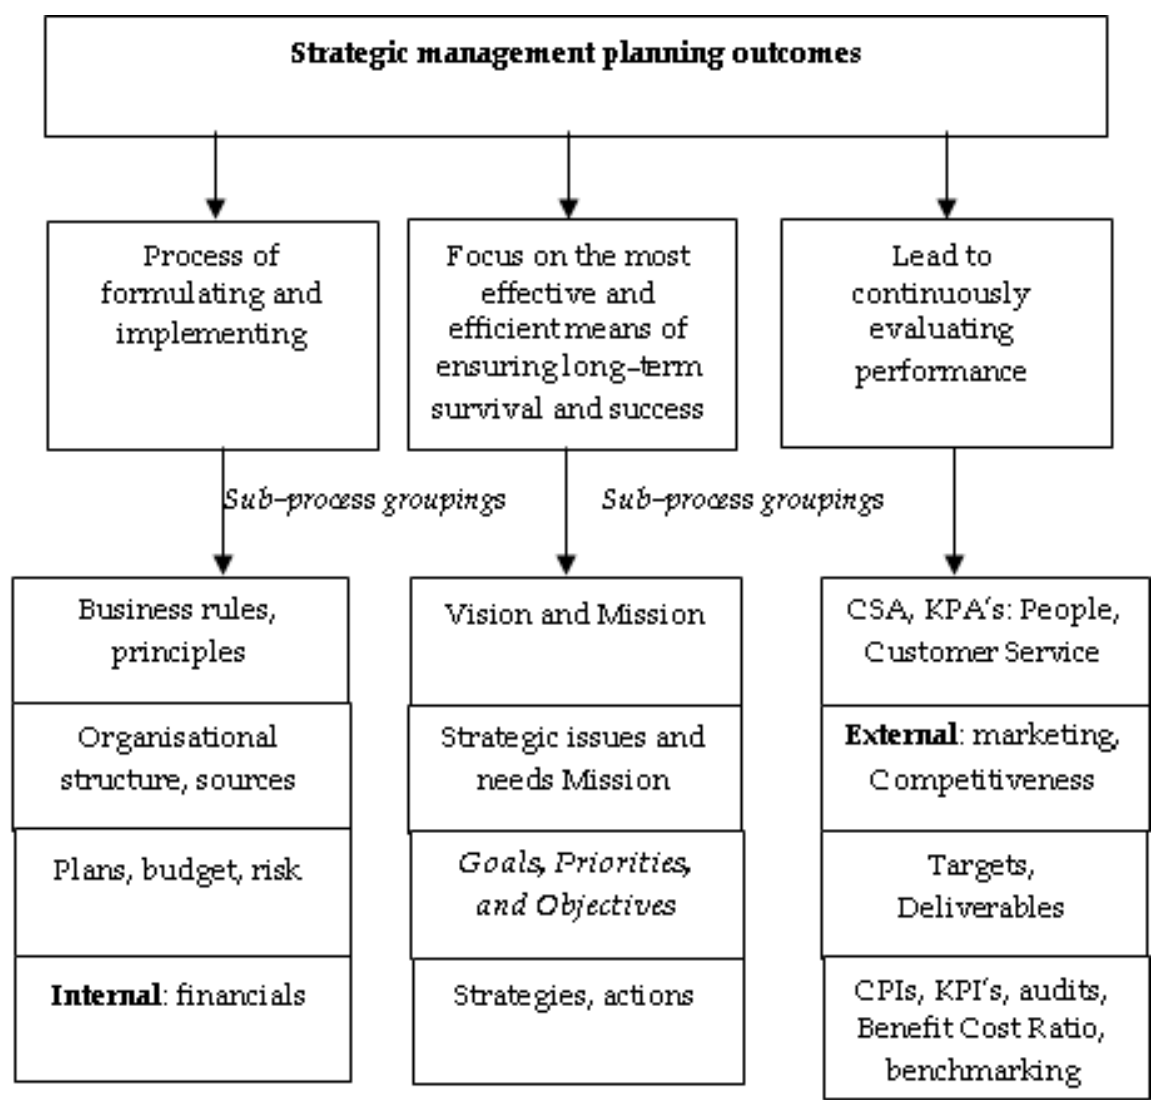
**Strategic management planning outcomes**

Process of formulating and implementing

Focus on the most effective and efficient means of ensuring long-term survival and success

Lead to continuously evaluating performance

*Sub-process groupings*

*Sub-process groupings*

Business rules, principles

Organisational structure, sources

Plans, budget, risk

**Internal**: financials

Vision and Mission

Strategic issues and needs Mission

*Goals, Priorities, and Objectives*

Strategies, actions

CSA, KPA's: People, Customer Service

**External**: marketing, Competitiveness

Targets, Deliverables

CPIs, KPI's, audits, Benefit Cost Ratio, benchmarking